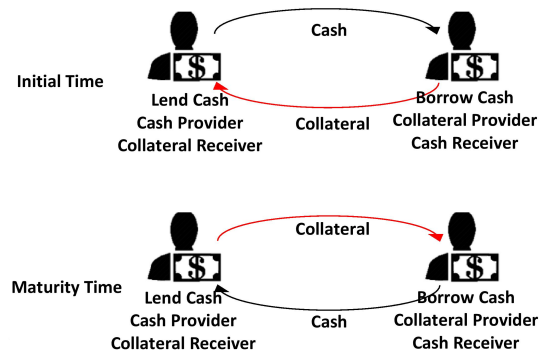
Cash

Initial Time

Lend Cash
Cash Provider
Collateral Receiver

Collateral

Borrow Cash
Collateral Provider
Cash Receiver

Collateral

Maturity Time

Lend Cash
Cash Provider
Collateral Receiver

Cash

Borrow Cash
Collateral Provider
Cash Receiver